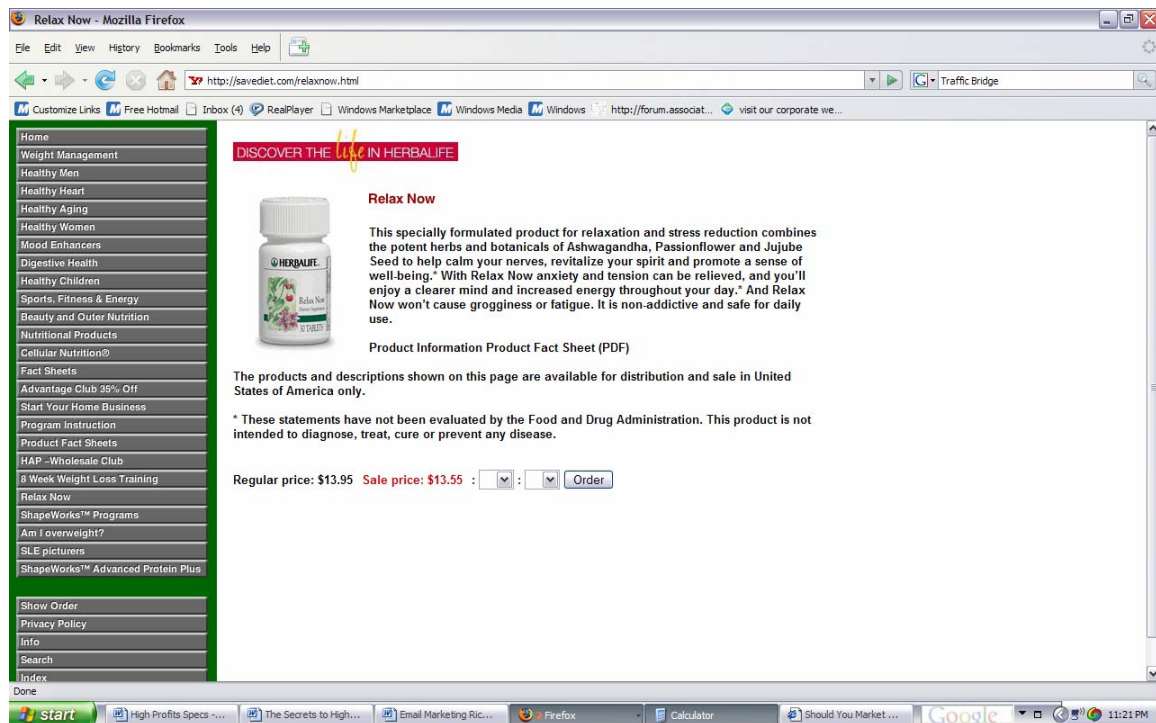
Relax Now - Mozilla Firefox

File Edit View History Bookmarks Tools Help

http://savediet.com/relaxnow.html

Traffic Bridge

Customize Links Free Hotmail Inbox (4) RealPlayer Windows Marketplace Windows Media Windows http://forum.associat... visit our corporate we...

Home
Weight Management
Healthy Men
Healthy Heart
Healthy Aging
Healthy Women
Mood Enhancers
Digestive Health
Healthy Children
Sports, Fitness & Energy
Beauty and Outer Nutrition
Nutritional Products
Cellular Nutrition®
Fact Sheets
Advantage Club 35% Off
Start Your Home Business
Program Instruction
Product Fact Sheets
HAP -Wholesale Club
8 Week Weight Loss Training
Relax Now
ShapeWorks™ Programs
Am I overweight?
SLE picturers
ShapeWorks™ Advanced Protein Plus

Show Order
Privacy Policy
Info
Search
Index

DISCOVER THE life IN HERBALIFE

HERBALIFE
Relax Now
50 TABLETS

Relax Now

This specially formulated product for relaxation and stress reduction combines the potent herbs and botanicals of Ashwagandha, Passionflower and Jujube Seed to help calm your nerves, revitalize your spirit and promote a sense of well-being.* With Relax Now anxiety and tension can be relieved, and you'll enjoy a clearer mind and increased energy throughout your day.* And Relax Now won't cause grogginess or fatigue. It is non-addictive and safe for daily use.

Product Information Product Fact Sheet (PDF)

The products and descriptions shown on this page are available for distribution and sale in United States of America only.

* These statements have not been evaluated by the Food and Drug Administration. This product is not intended to diagnose, treat, cure or prevent any disease.

Regular price: $13.95 Sale price: $13.55 : : Order

Done

start | High Profits Specs -... | The Secrets to High... | Email Marketing Ric... | Firefox | Calculator | Should You Market ... | Google | 11:21 PM